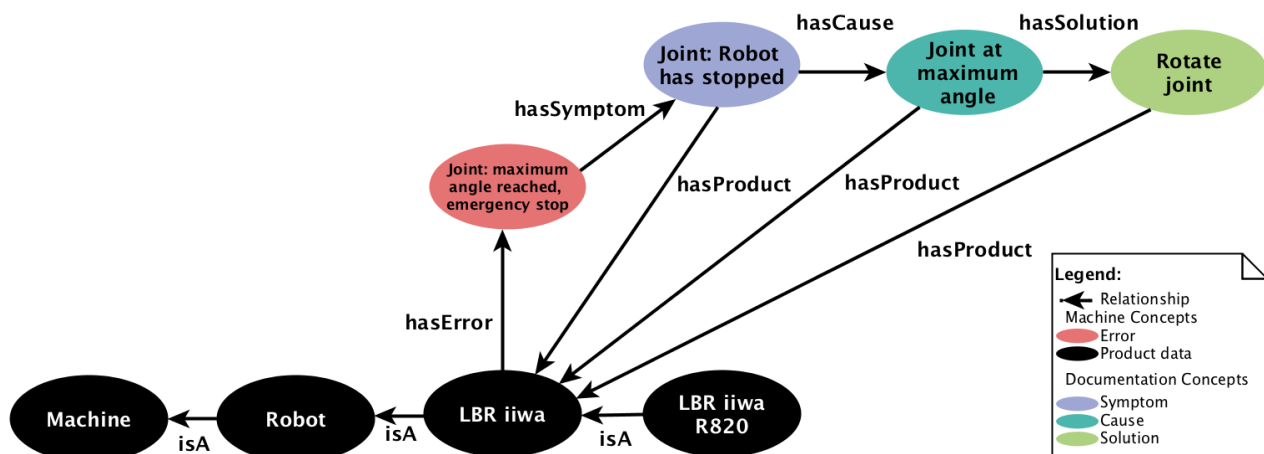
hasCause

hasSolution

Joint: Robot has stopped

Joint at maximum angle

Rotate joint

hasSymptom

Joint: maximum angle reached, emergency stop

hasProduct

hasProduct

hasProduct

hasError

Machine

Robot

LBR iiwa

LBR iiwa R820

isA

isA

isA

Legend:
Relationship
Machine Concepts
Error
Product data
Documentation Concepts
Symptom
Cause
Solution